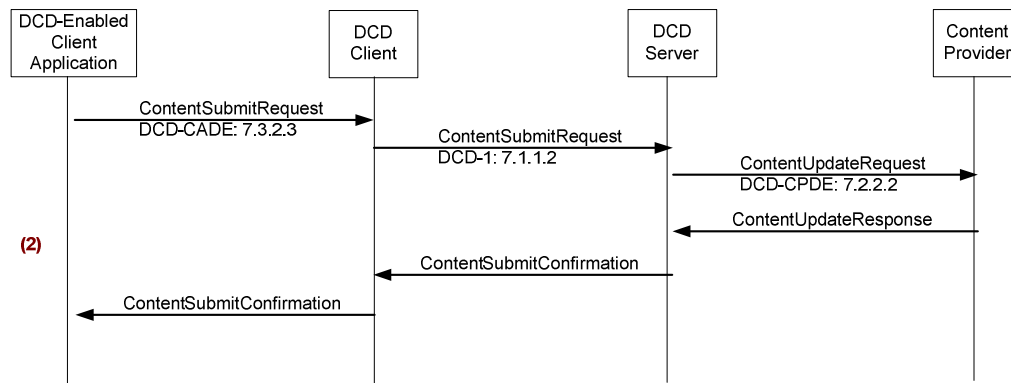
DCD-Enabled Client Application

DCD Client

DCD Server

Content Provider

ContentSubmitRequest
DCD-CADE: 7.3.2.3

ContentSubmitRequest
DCD-1: 7.1.1.2

ContentUpdateRequest
DCD-CPDE: 7.2.2.2

ContentUpdateResponse

(2)

ContentSubmitConfirmation

ContentSubmitConfirmation